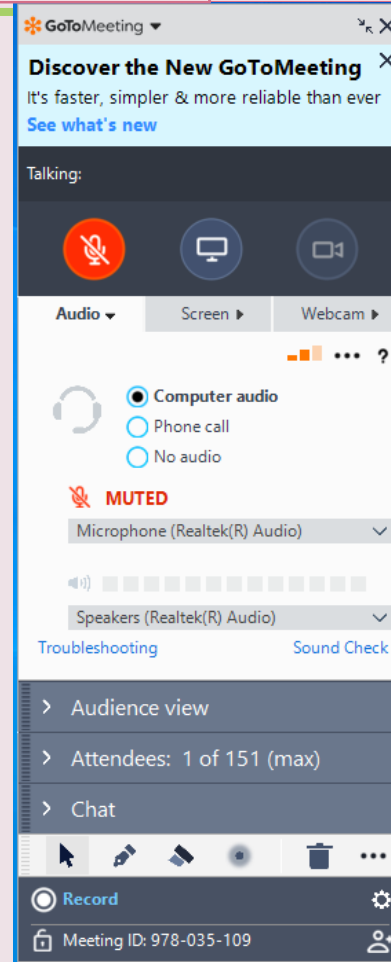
GoToMeeting

Discover the New GoToMeeting
It's faster, simpler & more reliable than ever
See what's new

Talking:

Audio
Screen
Webcam

•••
?

Computer audio
Phone call
No audio

MUTED
Microphone (Realtek(R) Audio)

Speakers (Realtek(R) Audio)
Troubleshooting
Sound Check

Audience view
Attendees: 1 of 151 (max)
Chat

•••

Record

Meeting ID: 978-035-109